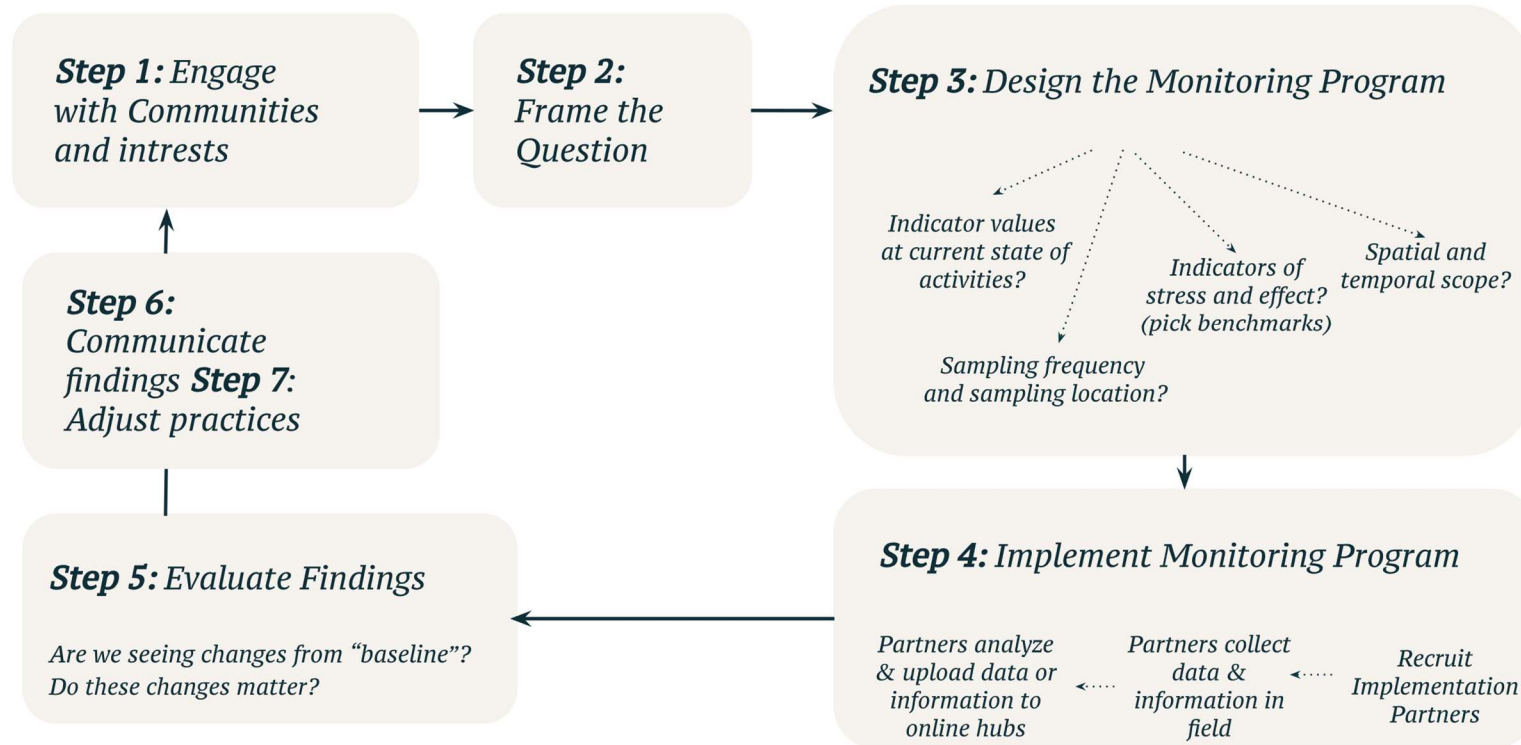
**Step 1:** Engage with Communities and intrests

**Step 2:** Frame the Question

**Step 3:** Design the Monitoring Program

Indicator values at current state of activities?

Indicators of stress and effect? (pick benchmarks)

Spatial and temporal scope?

Sampling frequency and sampling location?

**Step 6:** Communicate findings **Step 7:** Adjust practices

**Step 4:** Implement Monitoring Program

Partners analyze & upload data or information to online hubs

Partners collect data & information in field

Recruit Implementation Partners

**Step 5:** Evaluate Findings

Are we seeing changes from "baseline"? Do these changes matter?